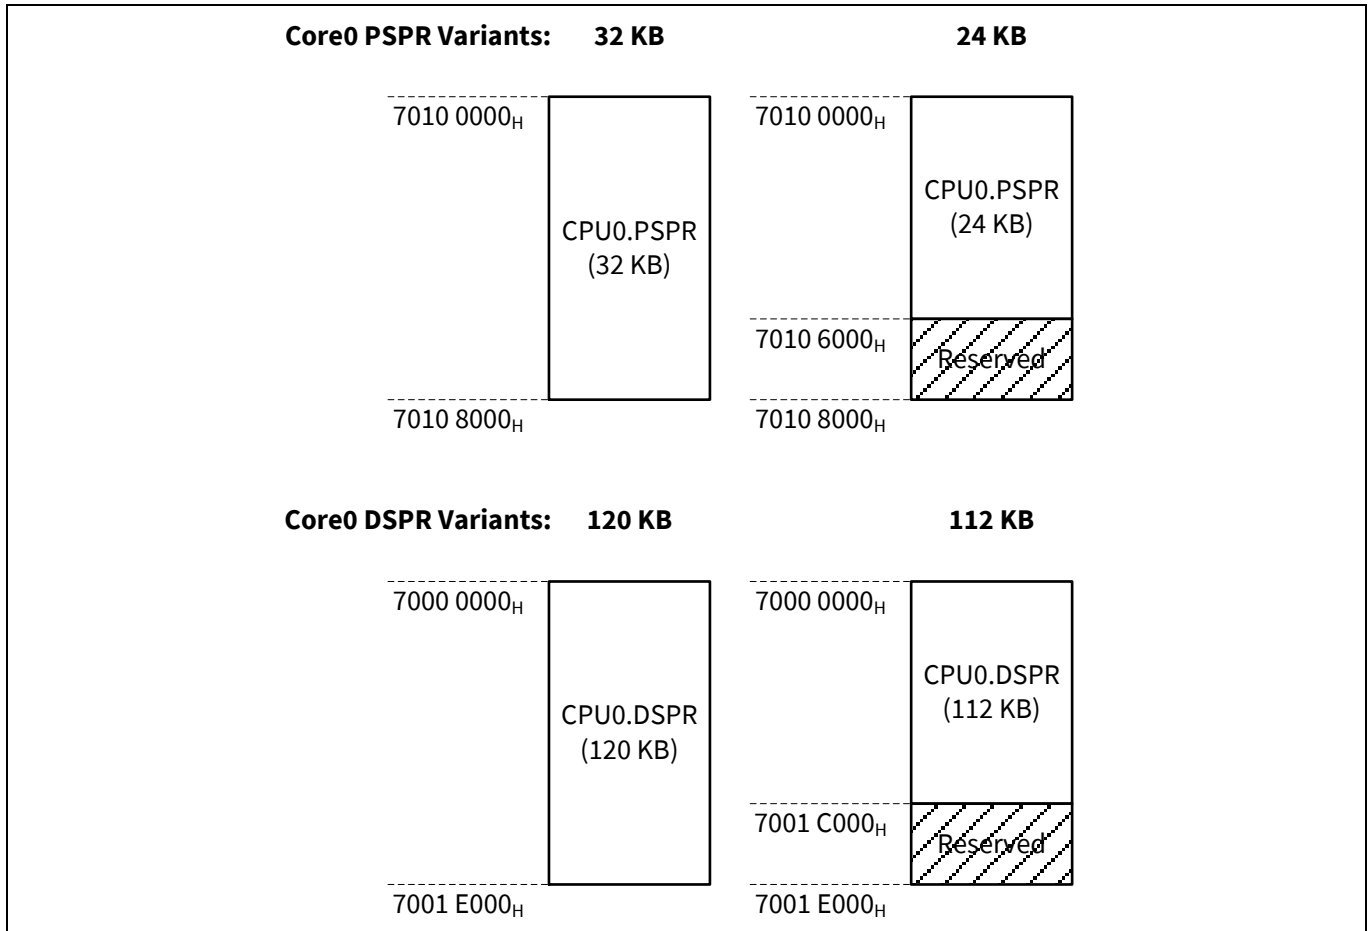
**Core0 PSPR Variants:** **32 KB** **24 KB**

$7010\ 0000_H$

CPU0.PSPR
(32 KB)

$7010\ 8000_H$

$7010\ 0000_H$

CPU0.PSPR
(24 KB)

$7010\ 6000_H$

Reserved

$7010\ 8000_H$

**Core0 DSPR Variants:** **120 KB** **112 KB**

$7000\ 0000_H$

CPU0.DSPR
(120 KB)

$7001\ E000_H$

$7000\ 0000_H$

CPU0.DSPR
(112 KB)

$7001\ C000_H$

Reserved

$7001\ E000_H$